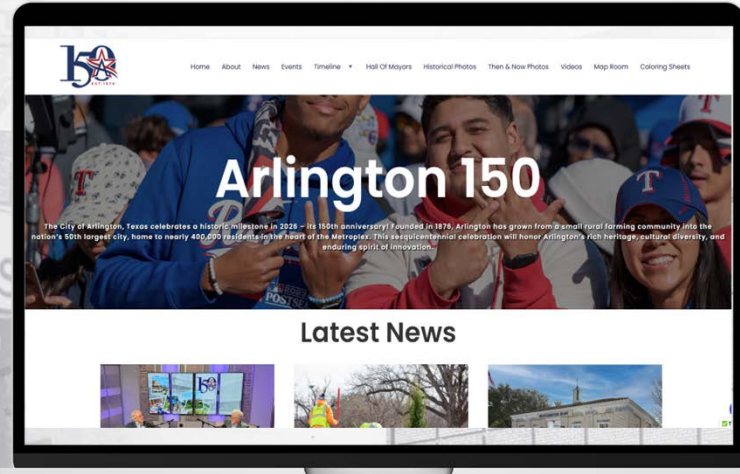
150 EST. 1876

Home About News Events Timeline + Hall Of Mayors Historical Photos Then & Now Photos Videos Map Room Coloring Sheets

Arlington 150

The City of Arlington, Texas celebrates a historic milestone in 2026 – its 150th anniversary! Founded in 1876, Arlington has grown from a small rural farming community into the nation's 50th largest city, home to nearly 400,000 residents in the heart of the Metroplex. This sesquicentennial celebration will honor Arlington's rich heritage, cultural diversity, and enduring spirit of innovation.

Latest News

150